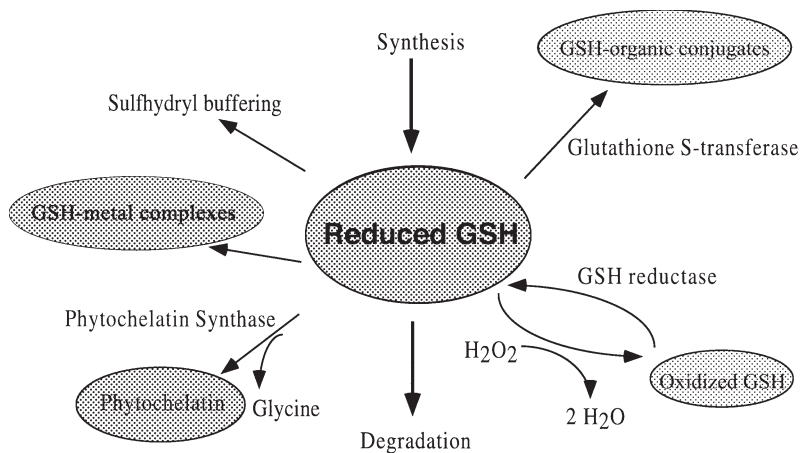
Synthesis

GSH-organic conjugates

Sulfhydryl buffering

Glutathione S-transferase

GSH-metal complexes

Reduced GSH

GSH reductase

Phytochelatin Synthase

$H_2O_2$

Oxidized GSH

Phytochelatin

Glycine

2 $H_2O$

Degradation